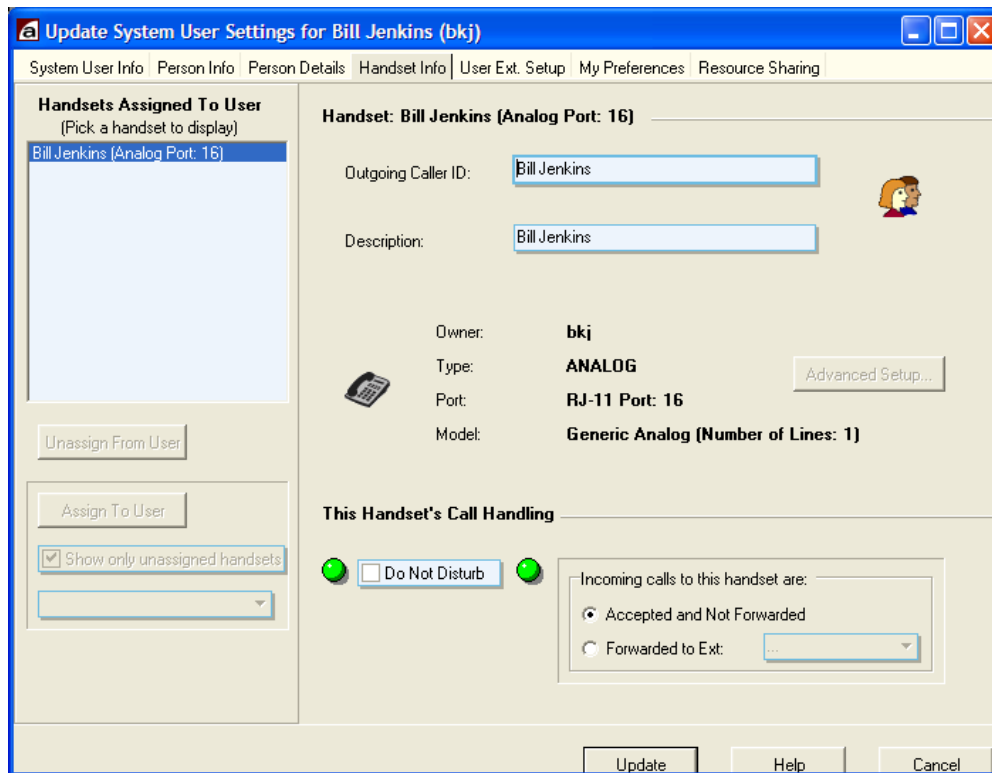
a Update System User Settings for Bill Jenkins (bkj)

System User Info | Person Info | Person Details | Handset Info | User Ext. Setup | My Preferences | Resource Sharing

Handsets Assigned To User
(Pick a handset to display)

Bill Jenkins (Analog Port: 16)

Unassign From User

Assign To User

Show only unassigned handsets

Handset: Bill Jenkins (Analog Port: 16)

Outgoing Caller ID: Bill Jenkins

Description: Bill Jenkins

Owner: bkj
Type: ANALOG
Port: RJ-11 Port: 16
Model: Generic Analog (Number of Lines: 1)

Advanced Setup...

This Handset's Call Handling

Do Not Disturb

Incoming calls to this handset are:
Accepted and Not Forwarded
Forwarded to Ext: ...

Update | Help | Cancel